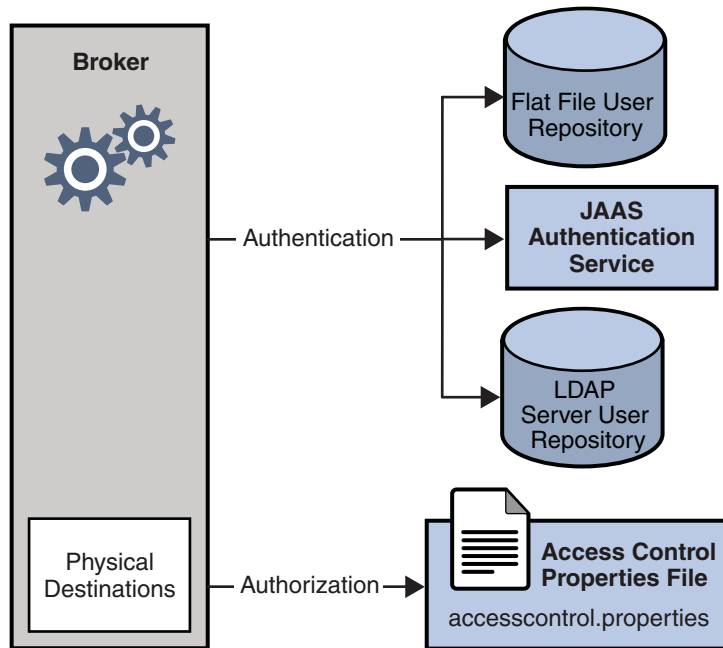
Broker

Authentication

Flat File User Repository

JAAS Authentication Service

LDAP Server User Repository

Physical Destinations

Authorization

Access Control Properties File

accesscontrol.properties